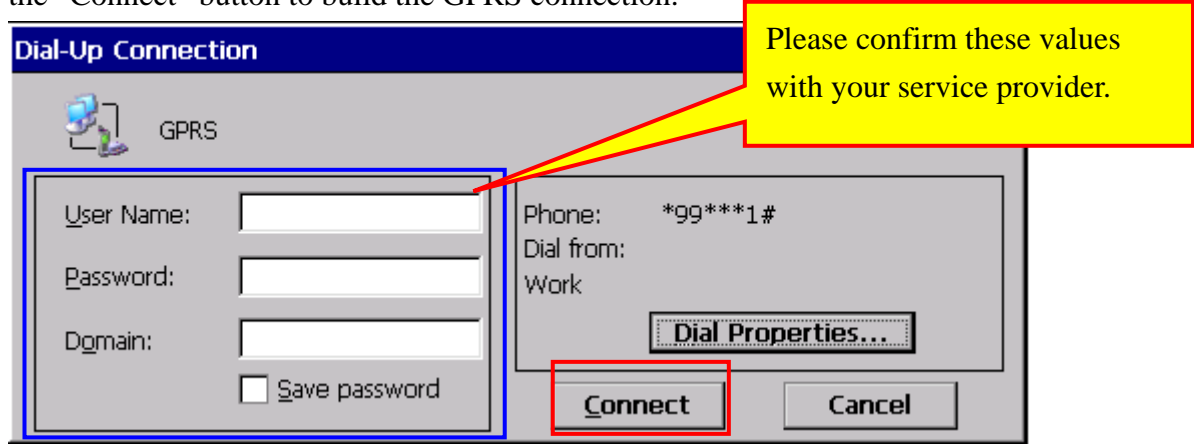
the "Connect" button to build the GPRS connection.

Dial-Up Connection

Please confirm these values with your service provider.

GPRS

User Name:

Password:

Domain:

Save password

Phone: *99***1#

Dial from:

Work

Dial Properties...

Connect

Cancel